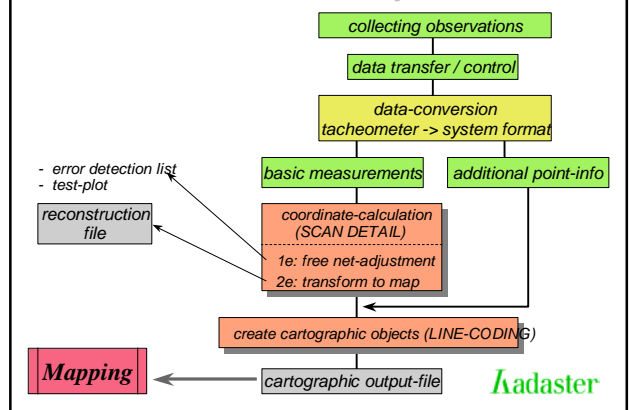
collecting observations

data transfer / control

data-conversion
tacheometer -> system format

- error detection list
- test-plot

basic measurements

additional point-info

reconstruction file

coordinate-calculation
(SCAN DETAIL)

1e: free net-adjustment
2e: transform to map

create cartographic objects (LINE-CODING)

Mapping

cartographic output-file

Kadaster